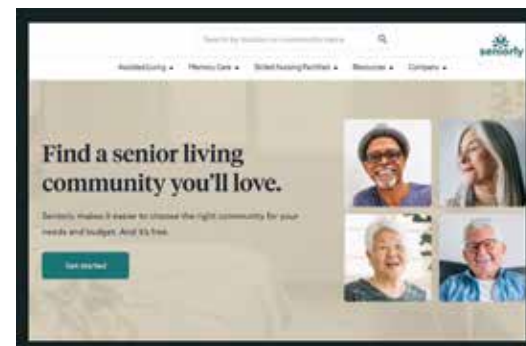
Search by location or community name

seniorly

Assisted Living ▾ Memory Care ▾ Skilled Nursing Facilities ▾ Resources ▾ Company ▾

Find a senior living community you'll love.

Seniorly makes it easier to choose the right community for your needs and budget. And it's free.

Get started